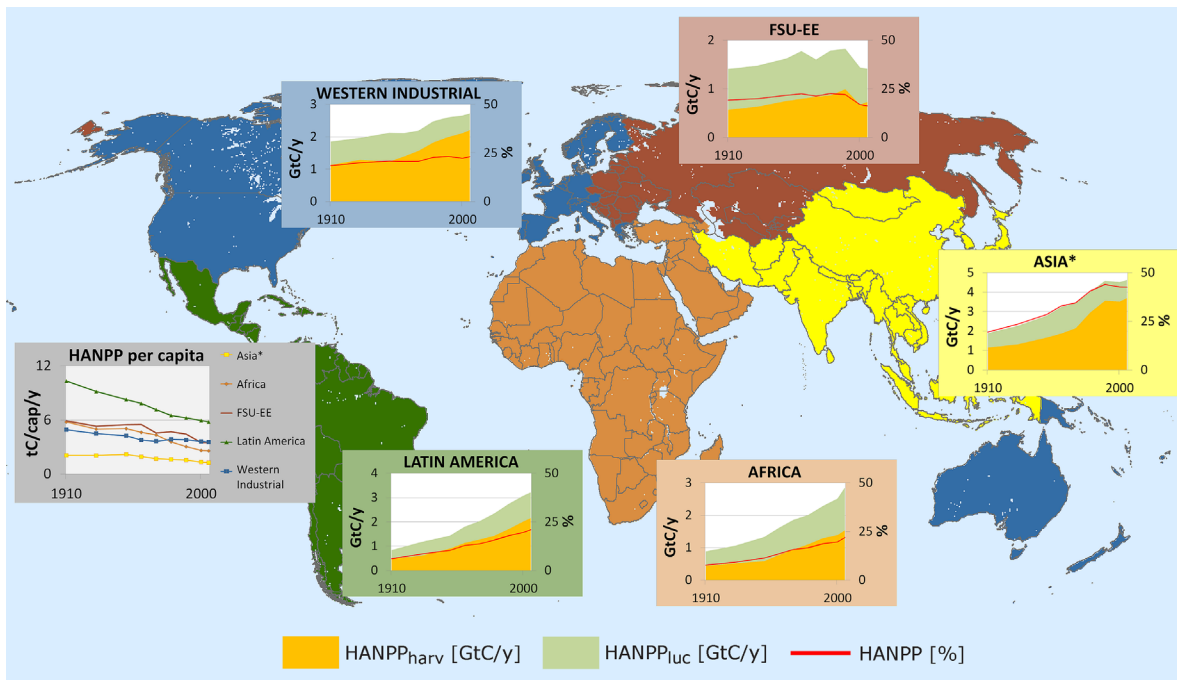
FSU-EE
2
1
0
GtC/y
50
25
0
%
1910
2000

WESTERN INDUSTRIAL
3
2
1
0
GtC/y
50
25
0
%
1910
2000

ASIA*
5
4
3
2
1
0
GtC/y
50
25
0
%
1910
2000

HANPP per capita
12
6
0
tC/cap/y
1910
2000
Asia*
Africa
FSU-EE
Latin America
Western Industrial

LATIN AMERICA
4
3
2
1
0
GtC/y
50
25
0
%
1910
2000

AFRICA
3
2
1
0
GtC/y
50
25
0
%
1910
2000

HANPP$_{harv}$ [GtC/y] HANPP$_{luc}$ [GtC/y] HANPP [%]